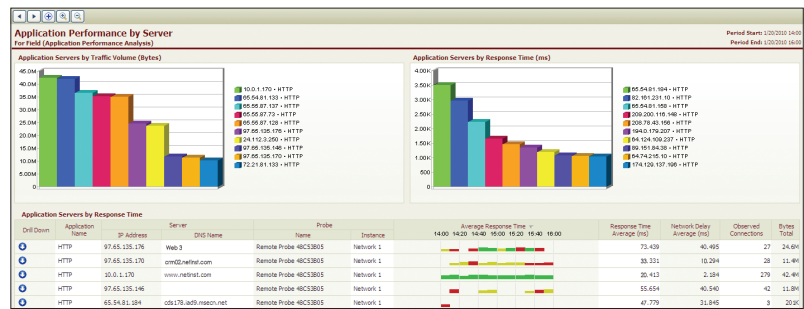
Application Performance by Server
For Field (Application Performance Analysis)

Period Start: 1/20/2010 14:00
Period End: 1/20/2010 16:00

Application Servers by Traffic Volume (Bytes)

45.0M
40.0M
35.0M
30.0M
25.0M
20.0M
15.0M
10.0M
5.0M
0

10.0.1.170 - HTTP
65.54.81.133 - HTTP
65.55.87.137 - HTTP
65.55.87.73 - HTTP
65.55.87.128 - HTTP
97.65.135.176 - HTTP
24.112.3.250 - HTTP
97.65.135.146 - HTTP
97.65.135.170 - HTTP
72.21.81.133 - HTTP

Application Servers by Response Time (ms)

4.00K
3.50K
3.00K
2.50K
2.00K
1.50K
1.00K
500
0

65.54.81.184 - HTTP
82.151.231.10 - HTTP
65.54.81.150 - HTTP
209.200.116.148 - HTTP
208.78.43.156 - HTTP
194.0.179.207 - HTTP
64.124.109.237 - HTTP
89.151.84.38 - HTTP
64.74.215.10 - HTTP
174.129.137.196 - HTTP

Application Servers by Response Time

| Drill Down | Application Name | Server IP Address | Server DNS Name | Probe Name | Probe Instance | Average Response Time 14:00 14:20 14:40 15:00 15:20 15:40 16:00 | Response Time Average (ms) | Network Delay Average (ms) | Observed Connections | Bytes Total |
|---|---|---|---|---|---|---|---|---|---|---|
| | HTTP | 97.65.135.176 | Web 3 | Remote Probe 48C53B05 | Network 1 | | 73.439 | 40.465 | 27 | 24.6M |
| | HTTP | 97.65.135.170 | crm02.netinst.com | Remote Probe 48C53B05 | Network 1 | | 33.331 | 10.294 | 28 | 11.4M |
| | HTTP | 10.0.1.170 | www.netinst.com | Remote Probe 48C53B05 | Network 1 | | 20.413 | 2.184 | 279 | 42.4M |
| | HTTP | 97.65.135.146 | | Remote Probe 48C53B05 | Network 1 | | 55.654 | 40.540 | 42 | 11.8M |
| | HTTP | 65.54.81.184 | cds178.iad9.msecn.net | Remote Probe 48C53B05 | Network 1 | | 47.779 | 31.845 | 3 | 201K |